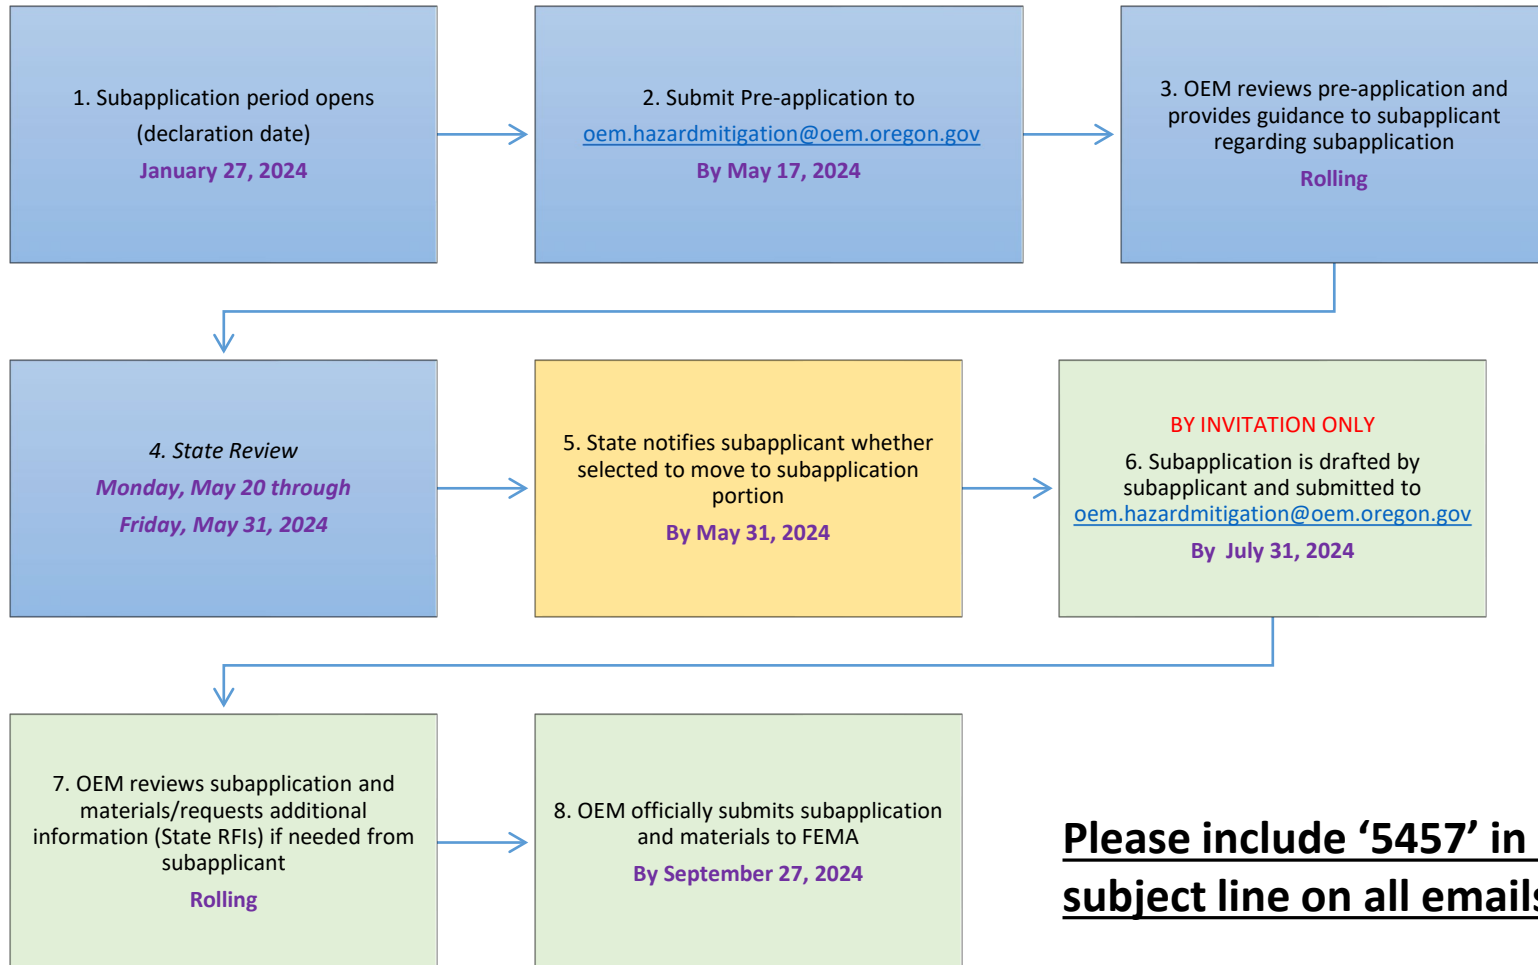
1. Subapplication period opens (declaration date)

January 27, 2024

2. Submit Pre-application to oem.hazardmitigation@oem.oregon.gov

By May 17, 2024

3. OEM reviews pre-application and provides guidance to subapplicant regarding subapplication

Rolling

4. State Review

Monday, May 20 through Friday, May 31, 2024

5. State notifies subapplicant whether selected to move to subapplication portion

By May 31, 2024

BY INVITATION ONLY

6. Subapplication is drafted by subapplicant and submitted to oem.hazardmitigation@oem.oregon.gov

By July 31, 2024

7. OEM reviews subapplication and materials/requests additional information (State RFIs) if needed from subapplicant

Rolling

8. OEM officially submits subapplication and materials to FEMA

By September 27, 2024

Please include ‘5457’ in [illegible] subject line on all email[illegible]